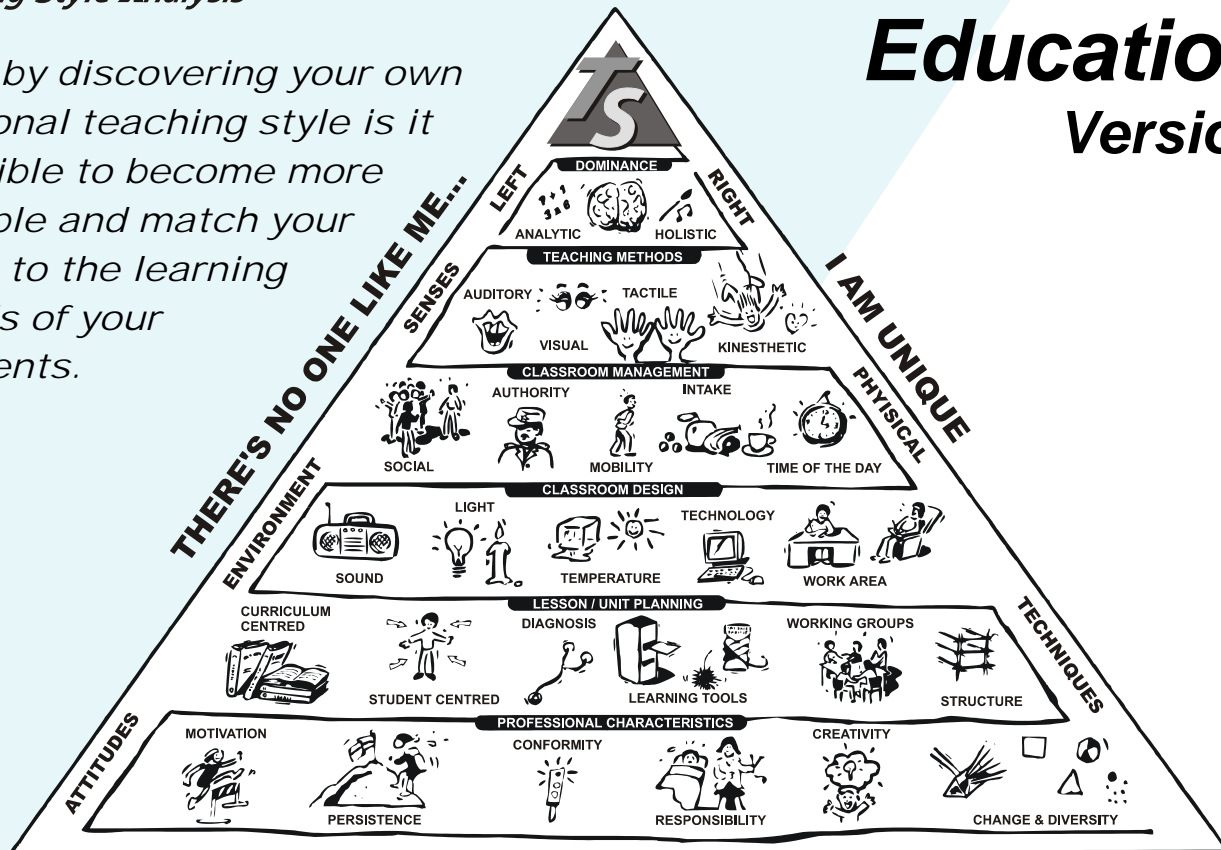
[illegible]g Style Analysis

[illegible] by discovering your own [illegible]onal teaching style is it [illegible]ible to become more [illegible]ble and match your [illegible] to the learning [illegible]s of your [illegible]ents.

Educatio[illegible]
Versi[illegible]

TS

THERE'S NO ONE LIKE ME...

I AM UNIQUE

LEFT
DOMINANCE
RIGHT
ANALYTIC
HOLISTIC

SENSES
TEACHING METHODS
AUDITORY
TACTILE
VISUAL
KINESTHETIC

CLASSROOM MANAGEMENT
PHYSICAL
AUTHORITY
INTAKE
SOCIAL
MOBILITY
TIME OF THE DAY

ENVIRONMENT
CLASSROOM DESIGN
LIGHT
TECHNOLOGY
SOUND
TEMPERATURE
WORK AREA

LESSON / UNIT PLANNING
TECHNIQUES
CURRICULUM CENTRED
DIAGNOSIS
WORKING GROUPS
STUDENT CENTRED
LEARNING TOOLS
STRUCTURE

ATTITUDES
PROFESSIONAL CHARACTERISTICS
MOTIVATION
CONFORMITY
CREATIVITY
PERSISTENCE
RESPONSIBILITY
CHANGE & DIVERSITY